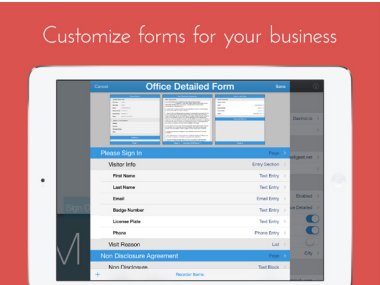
Customize forms for your business

Cancel

Office Detailed Form

Done

Please Sign In

Page

Visitor Info

Entry Section

First Name

Text Entry

Last Name

Text Entry

Email

Email Entry

Badge Number

Text Entry

License Plate

Text Entry

Phone

Phone Entry

Visit Reason

List

Non Disclosure Agreement

Page

Non Disclosure

Text Block

Reorder Items